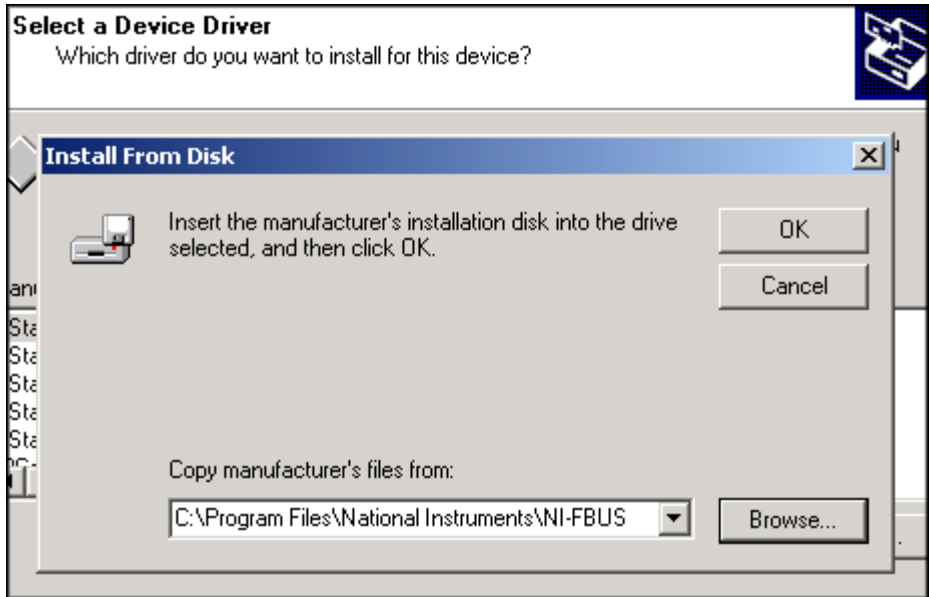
Select a Device Driver
Which driver do you want to install for this device?

Install From Disk

Insert the manufacturer's installation disk into the drive selected, and then click OK.

OK

Cancel

an

Sta
Sta
Sta
Sta
Sta

Copy manufacturer's files from:

C:\Program Files\National Instruments\NI-FBUS

Browse...